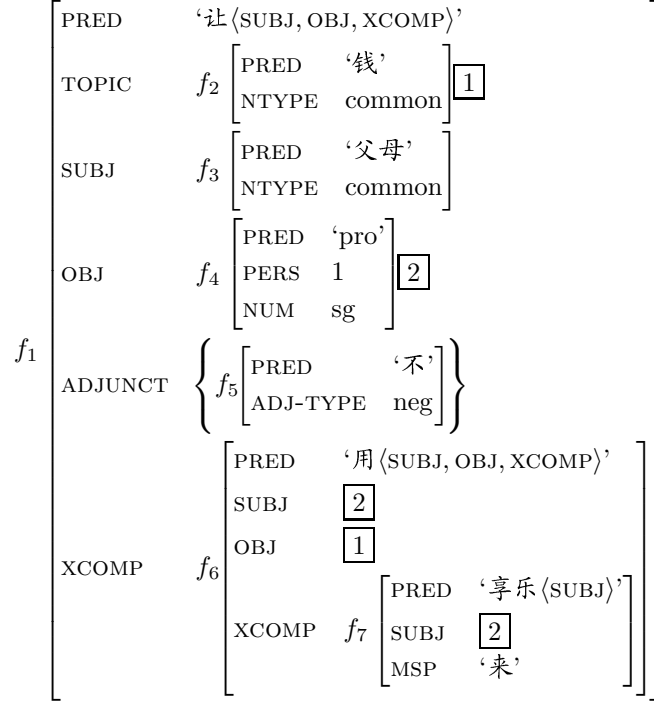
$f_1$

| | | | | |
|---|---|---|---|---|
| PRED | ‘让⟨SUBJ, OBJ, XCOMP⟩’ | | | |
| TOPIC | $f_2$ | PRED ‘钱’ / NTYPE common | 1 | |
| SUBJ | $f_3$ | PRED ‘父母’ / NTYPE common | | |
| OBJ | $f_4$ | PRED ‘pro’ / PERS 1 / NUM sg | 2 | |
| ADJUNCT | $f_5$ | PRED ‘不’ / ADJ-TYPE neg | | |
| XCOMP | $f_6$ | PRED ‘用⟨SUBJ, OBJ, XCOMP⟩’ | | |
| | | SUBJ 2 | | |
| | | OBJ 1 | | |
| | | XCOMP $f_7$ | PRED ‘享乐⟨SUBJ⟩’ / SUBJ 2 / MSP ‘来’ | |